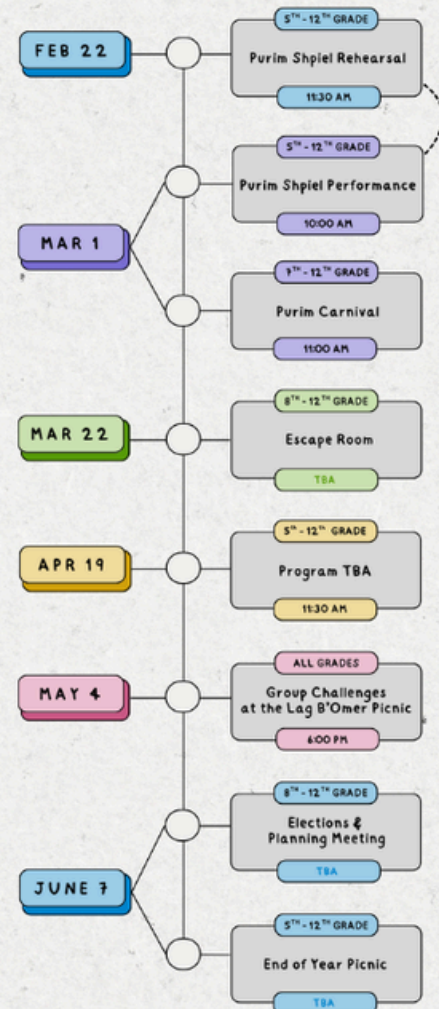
FEB 22

$5^{TH}$ - $12^{TH}$ GRADE
Purim Shpiel Rehearsal
11:30 AM

MAR 1

$5^{TH}$ - $12^{TH}$ GRADE
Purim Shpiel Performance
10:00 AM

$7^{TH}$ - $12^{TH}$ GRADE
Purim Carnival
11:00 AM

MAR 22

$8^{TH}$ - $12^{TH}$ GRADE
Escape Room
TBA

APR 19

$5^{TH}$ - $12^{TH}$ GRADE
Program TBA
11:30 AM

MAY 4

ALL GRADES
Group Challenges at the Lag B'Omer Picnic
6:00 PM

JUNE 7

$8^{TH}$ - $12^{TH}$ GRADE
Elections & Planning Meeting
TBA

$5^{TH}$ - $12^{TH}$ GRADE
End of Year Picnic
TBA